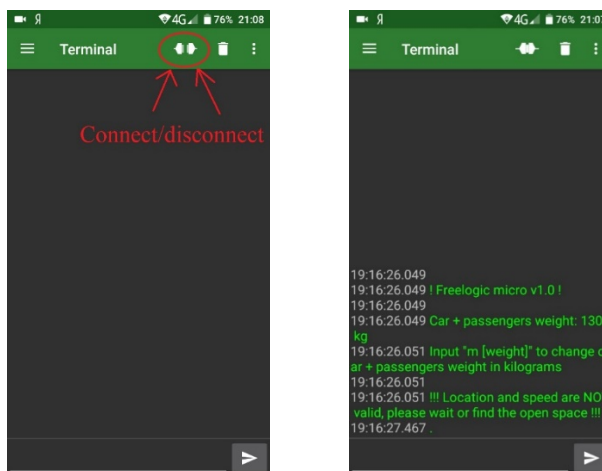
Я 4G 76% 21:08

Terminal

Connect/disconnect

Я 4G 76% 21:07

Terminal

19:16:26.049
19:16:26.049 ! Freelogic micro v1.0 !
19:16:26.049
19:16:26.049 Car + passengers weight: 130 kg
19:16:26.051 Input "m [weight]" to change car + passengers weight in kilograms
19:16:26.051
19:16:26.051 !!! Location and speed are NO valid, please wait or find the open space !!!
19:16:27.467 .